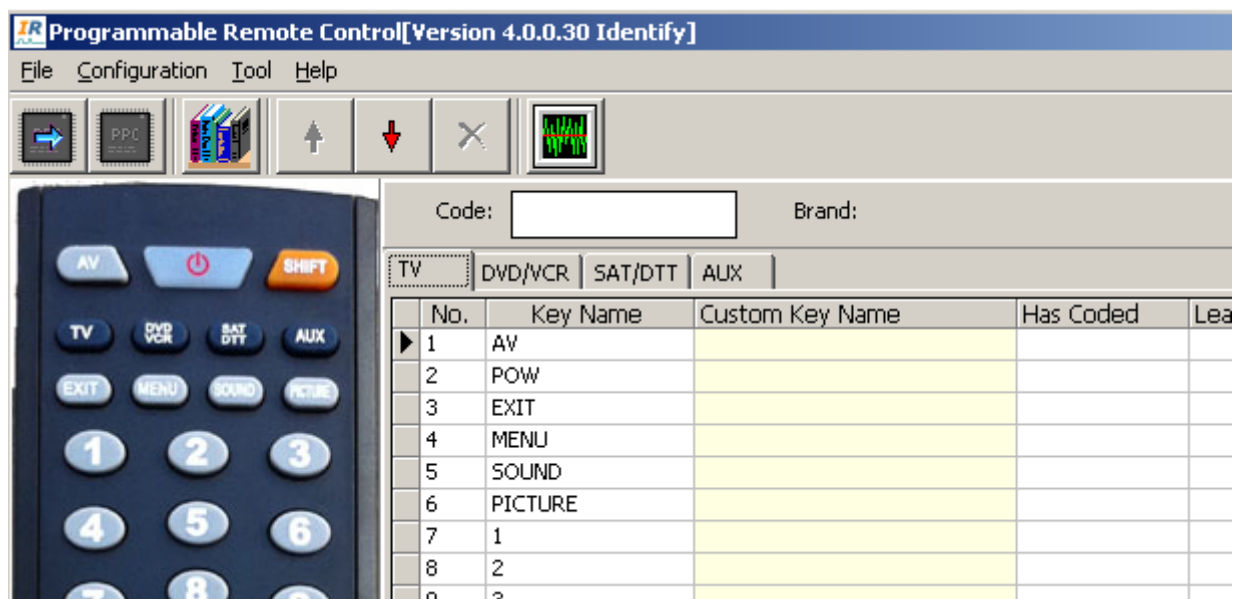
IR Programmable Remote Control[Version 4.0.0.30 Identify]

File Configuration Tool Help

PPC

AV SHIFT
TV DVD VCR SAT DTT AUX
EXIT MENU SOUND PICTURE
1 2 3
4 5 6
8

Code: Brand:

TV DVD/VCR SAT/DTT AUX

| No. | Key Name | Custom Key Name | Has Coded | Lea |
|---|---|---|---|---|
| 1 | AV | | | |
| 2 | POW | | | |
| 3 | EXIT | | | |
| 4 | MENU | | | |
| 5 | SOUND | | | |
| 6 | PICTURE | | | |
| 7 | 1 | | | |
| 8 | 2 | | | |
| 9 | 3 | | | |